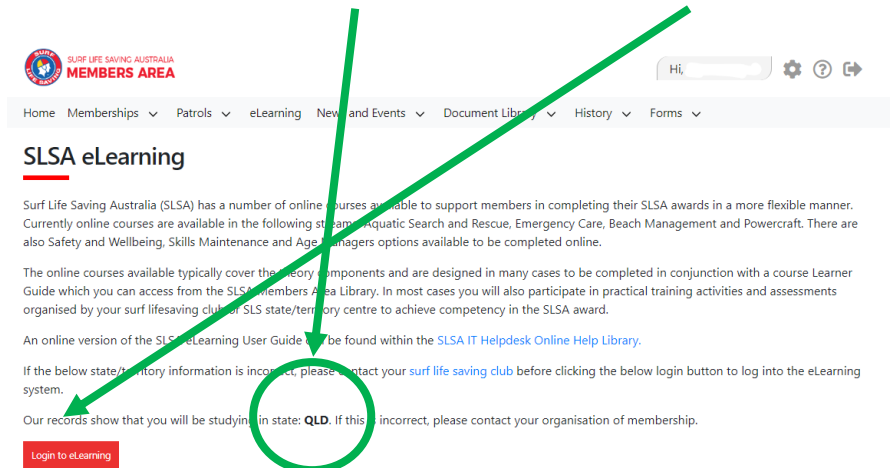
SURF LIFE SAVING AUSTRALIA
MEMBERS AREA

Hi,

Home Memberships Patrols eLearning News and Events Document Library History Forms

SLSA eLearning

Surf Life Saving Australia (SLSA) has a number of online courses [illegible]ailable to support members in completing their SLSA awards in a more flexible manner. Currently online courses are available in the following stre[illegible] Aquatic Search and Rescue, Emergency Care, Beach Management and Powercraft. There are also Safety and Wellbeing, Skills Maintenance and Age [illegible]anagers options available to be completed online.

The online courses available typically cover the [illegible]eory components and are designed in many cases to be completed in conjunction with a course Learner Guide which you can access from the SLSA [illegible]Members Area Library. In most cases you will also participate in practical training activities and assessments organised by your surf lifesaving clu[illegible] or SLS state/ter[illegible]ory centre to achieve competency in the SLSA award.

An online version of the SLS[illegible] eLearning User Guide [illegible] be found within the SLSA IT Helpdesk Online Help Library.

If the below state/te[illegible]ritory information is incorrect, please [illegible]ontact your surf life saving club before clicking the below login button to log into the eLearning system.

Our recor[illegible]s show that you will be studying in state: QLD. If this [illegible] incorrect, please contact your organisation of membership.

Login to eLearning